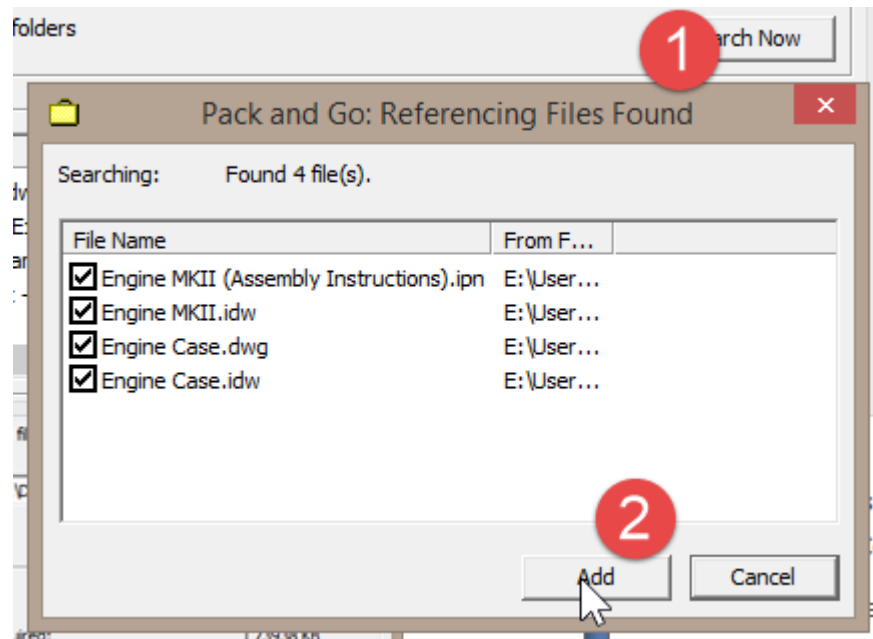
folders

1

rch Now

Pack and Go: Referencing Files Found

Searching: Found 4 file(s).

| File Name | From F... |
|---|---|
| Engine MKII (Assembly Instructions).ipn | E:\User... |
| Engine MKII.idw | E:\User... |
| Engine Case.dwg | E:\User... |
| Engine Case.idw | E:\User... |

2

Add

Cancel